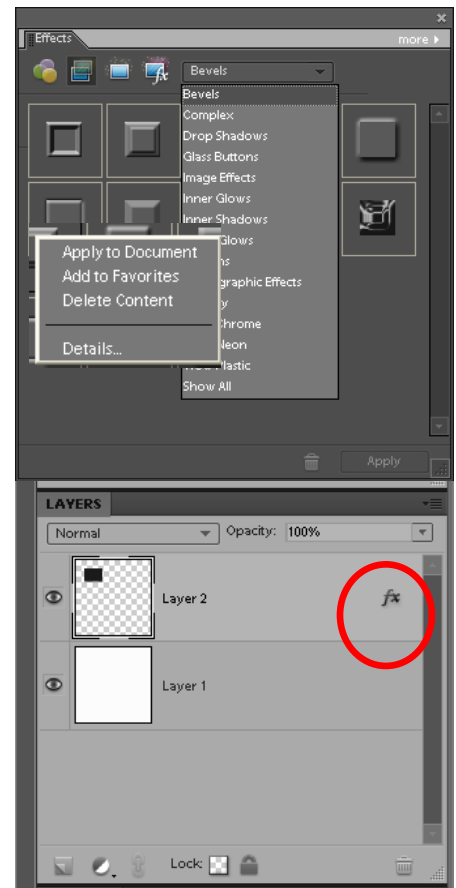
Effects

more

Bevels

Bevels
Complex
Drop Shadows
Glass Buttons
Image Effects
Inner Glows
Inner Shadows
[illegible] Glows
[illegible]ns
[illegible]graphic Effects
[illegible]y
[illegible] Chrome
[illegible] Neon
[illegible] Plastic
Show All

Apply to Document
Add to Favorites
Delete Content
Details...

Apply

LAYERS

Normal
Opacity: 100%

Layer 2
Layer 1

Lock: